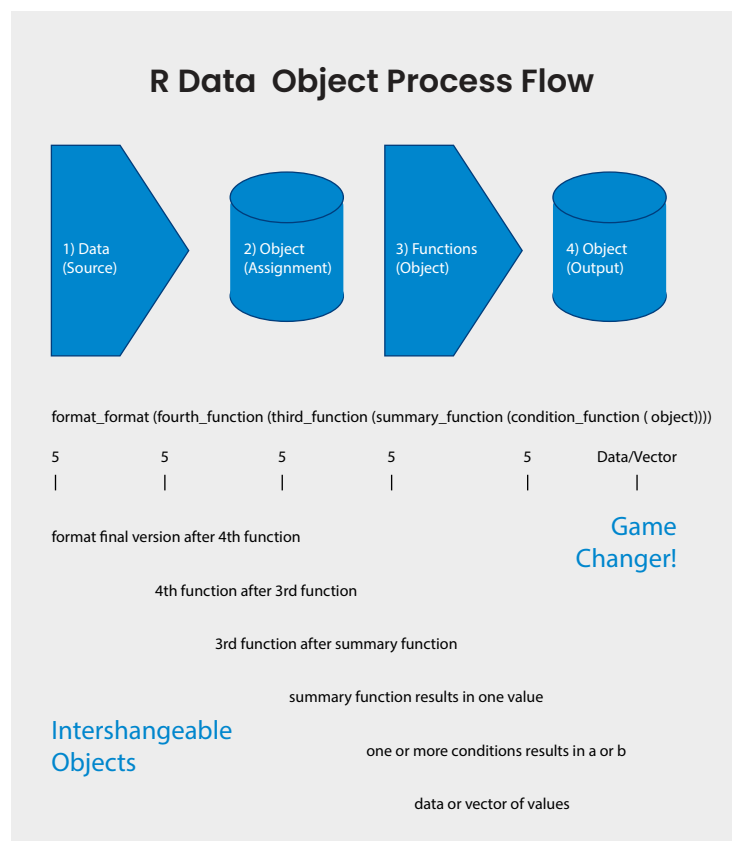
R Data Object Process Flow

1) Data (Source)

2) Object (Assignment)

3) Functions (Object)

4) Object (Output)

format_format (fourth_function (third_function (summary_function (condition_function ( object))))

5 | 5 | 5 | 5 | 5 | Data/Vector |

format final version after 4th function

Game Changer!

4th function after 3rd function

3rd function after summary function

summary function results in one value

Intershangeable Objects

one or more conditions results in a or b

data or vector of values